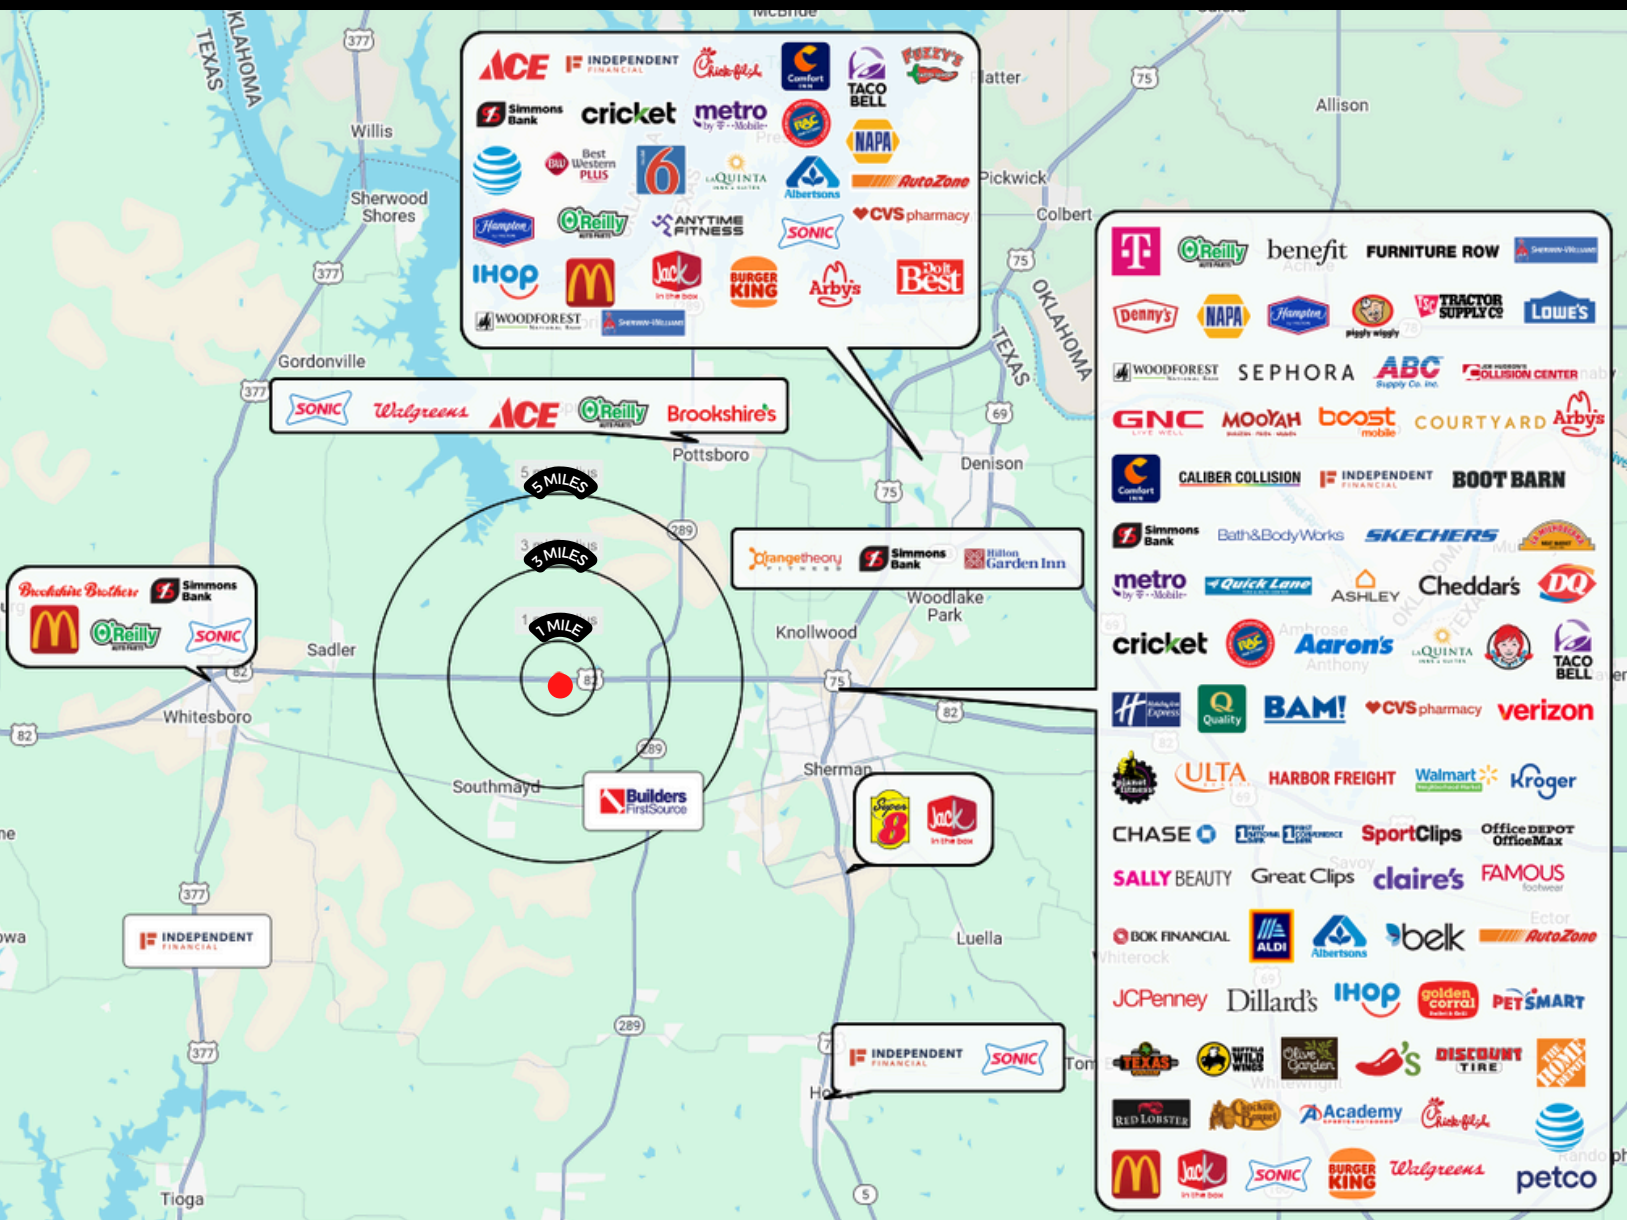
ACE INDEPENDENT FINANCIAL Chick-fil-A Comfort TACO BELL FUZZY'S
Simmons Bank cricket metro by T-Mobile RaceTrac NAPA
Best Western PLUS 6 LaQUINTA Albertsons AutoZone
Hampton O'Reilly ANYTIME FITNESS SONIC CVS pharmacy
IHOP Jack in the box BURGER KING Arby's Do It Best
WOODFOREST Sherwin-Williams

SONIC Walgreens ACE O'Reilly Brookshire's

Brookshire Brothers Simmons Bank O'Reilly SONIC

orangetheory FITNESS Simmons Bank Hilton Garden Inn

Builders FirstSource

Super 8 Jack in the box

INDEPENDENT FINANCIAL

INDEPENDENT FINANCIAL SONIC

T O'Reilly benefit FURNITURE ROW Sherwin-Williams
Denny's NAPA Hampton Piggly Wiggly TRACTOR SUPPLY CO LOWE'S
WOODFOREST SEPHORA ABC Supply Co. Inc. COLLISION CENTER
GNC MOOYAH boost mobile COURTYARD Arby's
Comfort CALIBER COLLISION INDEPENDENT FINANCIAL BOOT BARN
Simmons Bank Bath&BodyWorks SKECHERS
metro by T-Mobile Quick Lane ASHLEY Cheddar's DQ
cricket RaceTrac Aaron's LaQUINTA TACO BELL
Hampton Express Quality BAM! CVS pharmacy verizon
ULTA HARBOR FREIGHT Walmart Kroger
CHASE SportClips Office DEPOT OfficeMax
SALLY BEAUTY Great Clips claire's FAMOUS footwear
BOK FINANCIAL ALDI Albertsons belk AutoZone
JCPenney Dillard's IHOP golden corral PETSMART
TEXAS Buffalo Wild Wings Olive Garden Chili's DISCOUNT TIRE THE HOME DEPOT
RED LOBSTER Cracker Barrel Academy Chick-fil-A
Jack in the box SONIC BURGER KING Walgreens petco

5 MILES
3 MILES
1 MILE

TEXAS OKLAHOMA Willis Sherwood Shores Gordonville Pottsboro Denison Allison Pickwick Colbert Flatter Sadler Whitesboro Southmayd Knollwood Woodlake Park Sherman Luella Tioga